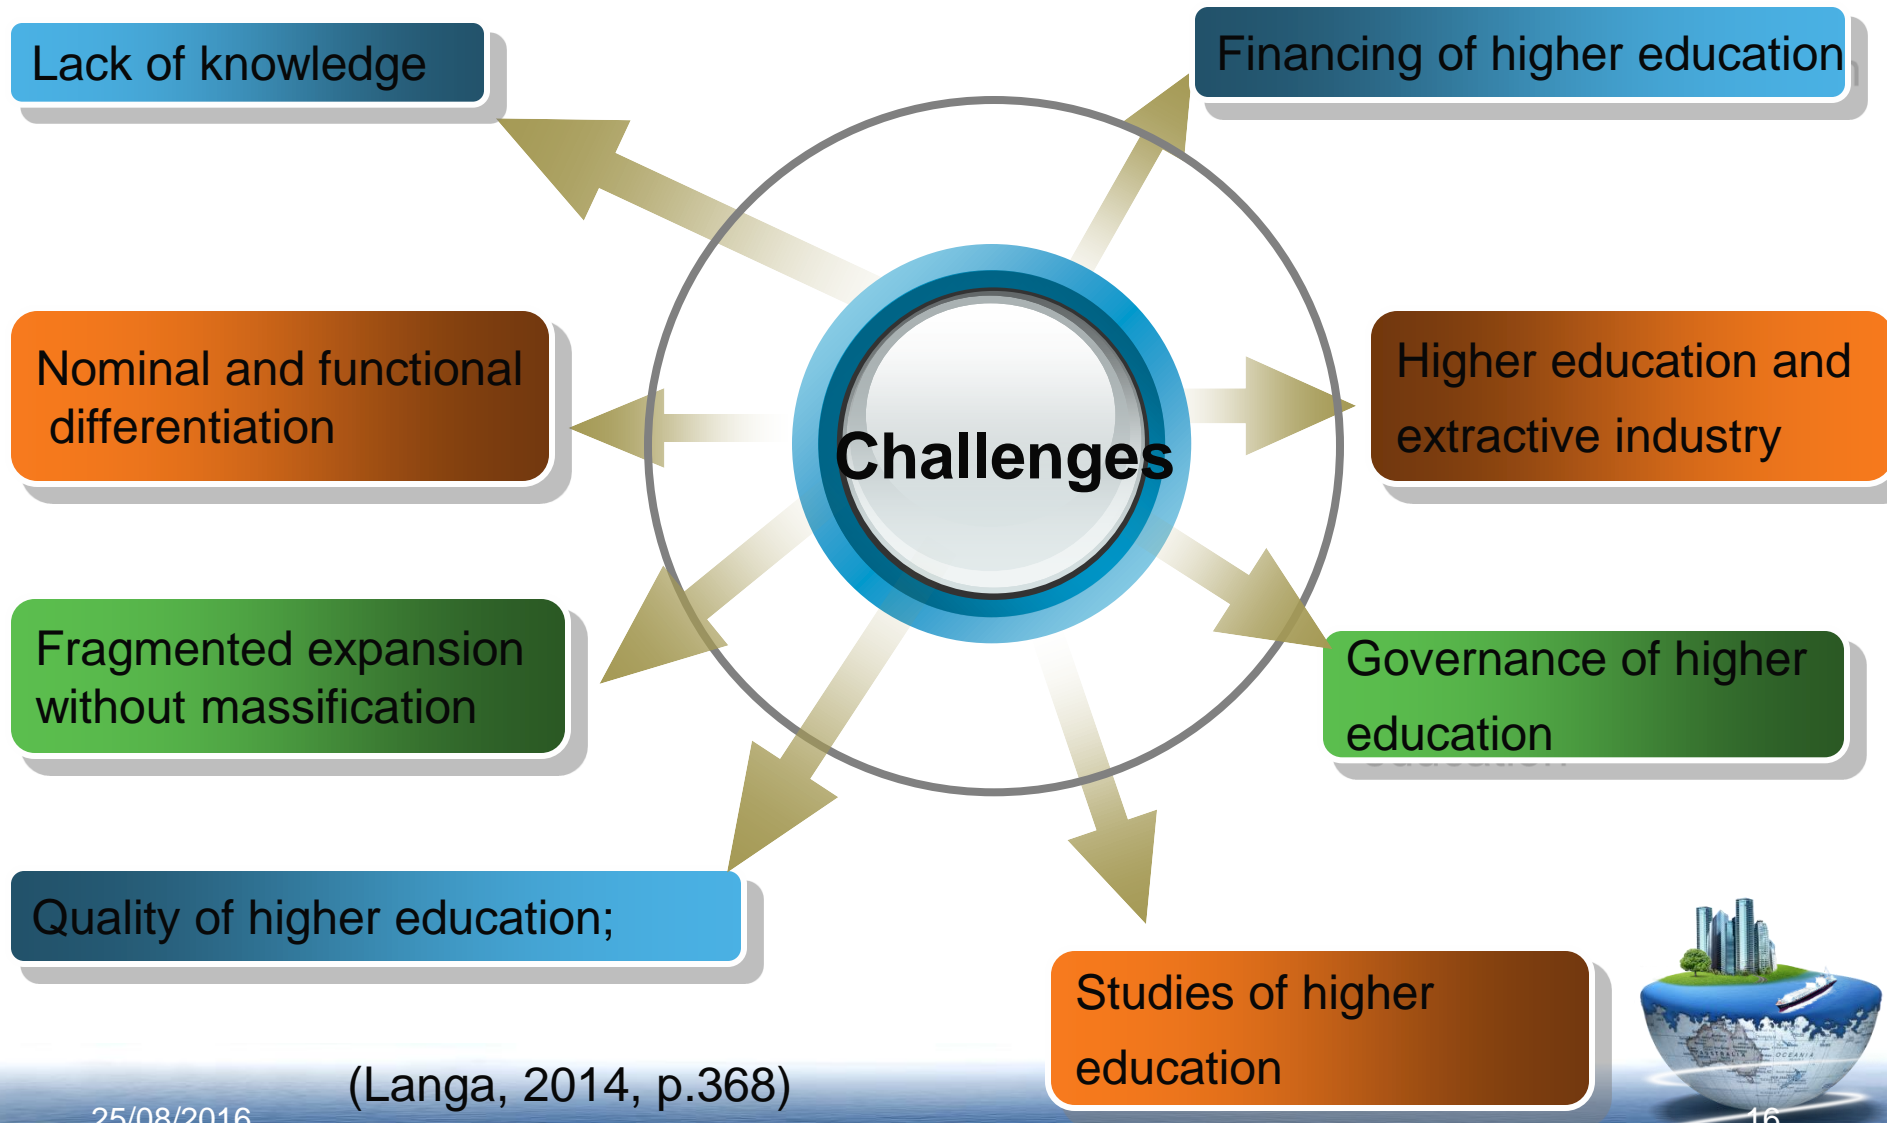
Lack of knowledge

Financing of higher education

Nominal and functional differentiation

Challenges

Higher education and extractive industry

Fragmented expansion without massification

Governance of higher education

Quality of higher education;

Studies of higher education

(Langa, 2014, p.368)

25/08/2016

16